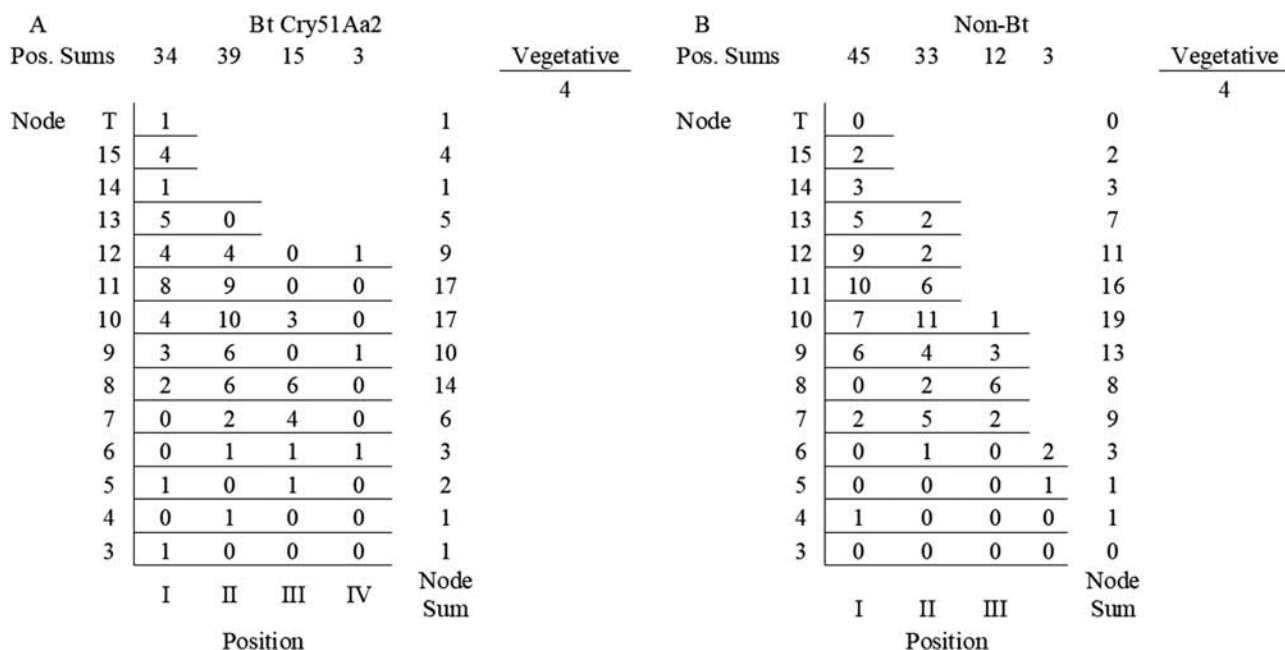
A

Bt Cry51Aa2

| Pos. Sums | | 34 | 39 | 15 | 3 | |
|---|---|---|---|---|---|---|
| Node | T | 1 | | | | 1 |
| | 15 | 4 | | | | 4 |
| | 14 | 1 | | | | 1 |
| | 13 | 5 | 0 | | | 5 |
| | 12 | 4 | 4 | 0 | 1 | 9 |
| | 11 | 8 | 9 | 0 | 0 | 17 |
| | 10 | 4 | 10 | 3 | 0 | 17 |
| | 9 | 3 | 6 | 0 | 1 | 10 |
| | 8 | 2 | 6 | 6 | 0 | 14 |
| | 7 | 0 | 2 | 4 | 0 | 6 |
| | 6 | 0 | 1 | 1 | 1 | 3 |
| | 5 | 1 | 0 | 1 | 0 | 2 |
| | 4 | 0 | 1 | 0 | 0 | 1 |
| | 3 | 1 | 0 | 0 | 0 | 1 |
| | | I | II | III | IV | Node Sum |

Position

Vegetative
4

B

Non-Bt

| Pos. Sums | | 45 | 33 | 12 | 3 | |
|---|---|---|---|---|---|---|
| Node | T | 0 | | | | 0 |
| | 15 | 2 | | | | 2 |
| | 14 | 3 | | | | 3 |
| | 13 | 5 | 2 | | | 7 |
| | 12 | 9 | 2 | | | 11 |
| | 11 | 10 | 6 | | | 16 |
| | 10 | 7 | 11 | 1 | | 19 |
| | 9 | 6 | 4 | 3 | | 13 |
| | 8 | 0 | 2 | 6 | | 8 |
| | 7 | 2 | 5 | 2 | | 9 |
| | 6 | 0 | 1 | 0 | 2 | 3 |
| | 5 | 0 | 0 | 0 | 1 | 1 |
| | 4 | 1 | 0 | 0 | 0 | 1 |
| | 3 | 0 | 0 | 0 | 0 | 0 |
| | | I | II | III | | Node Sum |

Position

Vegetative
4